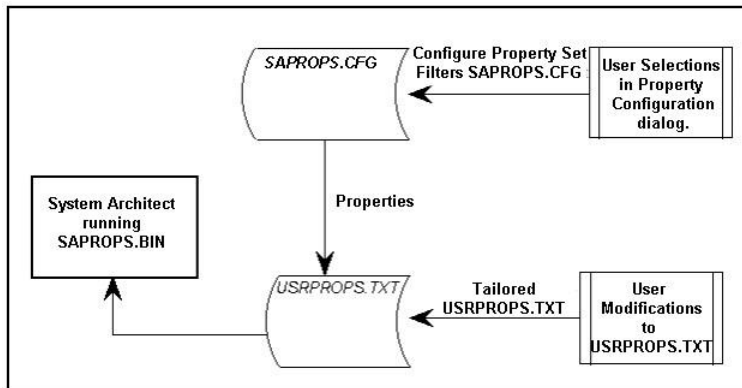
SAPROPS.CFG

Configure Property Set Filters SAPROPS.CFG

User Selections in Property Configuration dialog.

Properties

System Architect running SAPROPS.BIN

USRPROPS.TXT

Tailored USRPROPS.TXT

User Modifications to USRPROPS.TXT